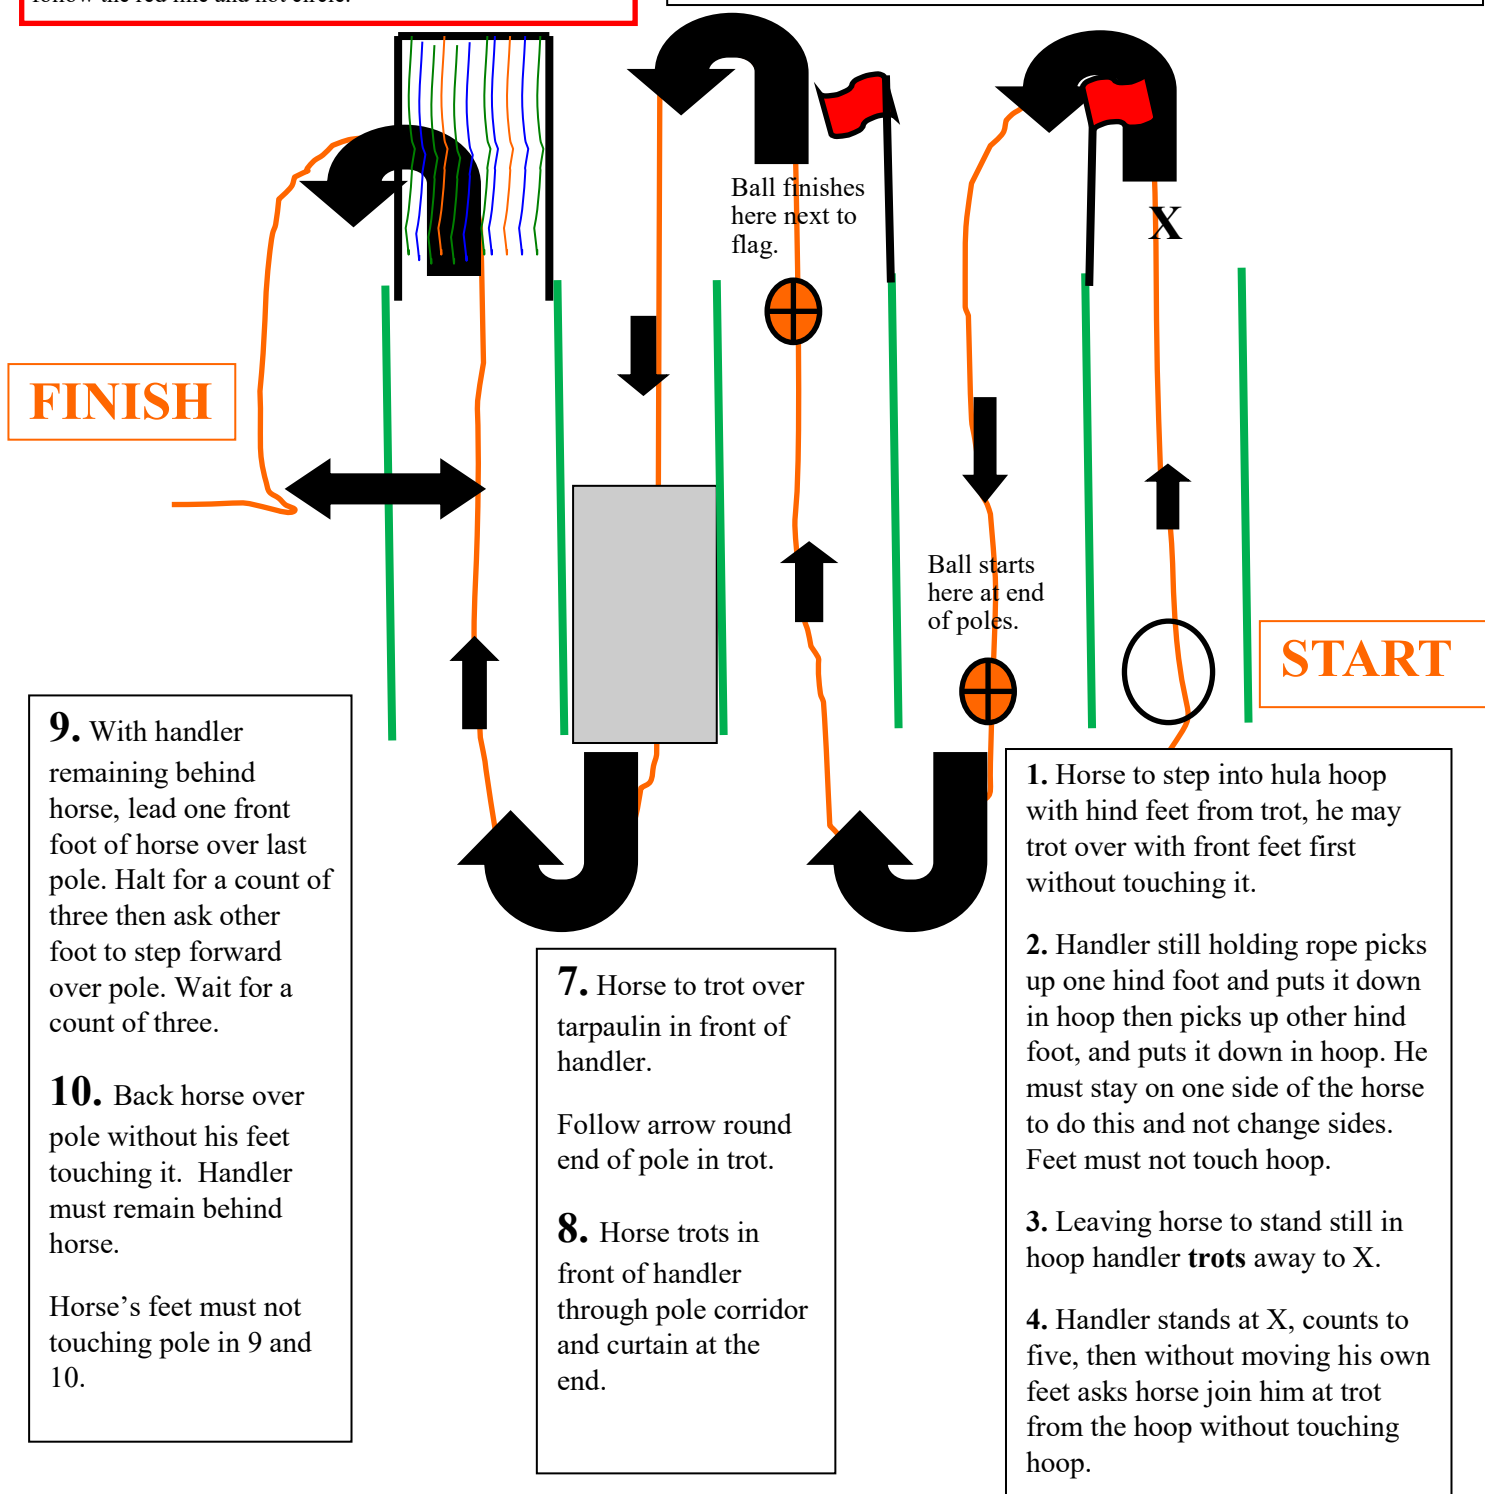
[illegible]

Ball finishes here next to flag.

X

FINISH

Ball starts here at end of poles.

START

9. With handler remaining behind horse, lead one front foot of horse over last pole. Halt for a count of three then ask other foot to step forward over pole. Wait for a count of three.

10. Back horse over pole without his feet touching it. Handler must remain behind horse.

Horse's feet must not touching pole in 9 and 10.

7. Horse to trot over tarpaulin in front of handler.

Follow arrow round end of pole in trot.

8. Horse trots in front of handler through pole corridor and curtain at the end.

1. Horse to step into hula hoop with hind feet from trot, he may trot over with front feet first without touching it.

2. Handler still holding rope picks up one hind foot and puts it down in hoop then picks up other hind foot, and puts it down in hoop. He must stay on one side of the horse to do this and not change sides. Feet must not touch hoop.

3. Leaving horse to stand still in hoop handler **trots** away to X.

4. Handler stands at X, counts to five, then without moving his own feet asks horse join him at trot from the hoop without touching hoop.